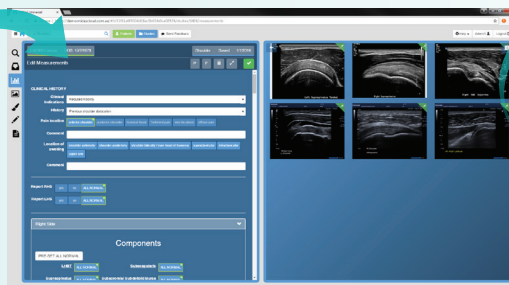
Edit Measurements

CLINICAL HISTORY

Clinical Indications

History Previous shoulder dislocation

Pain location

Comment

Location of swelling

Comment

Report Kmb

Report Lmb

Right Side

Components

Send Feedback

Components

Subscapularis